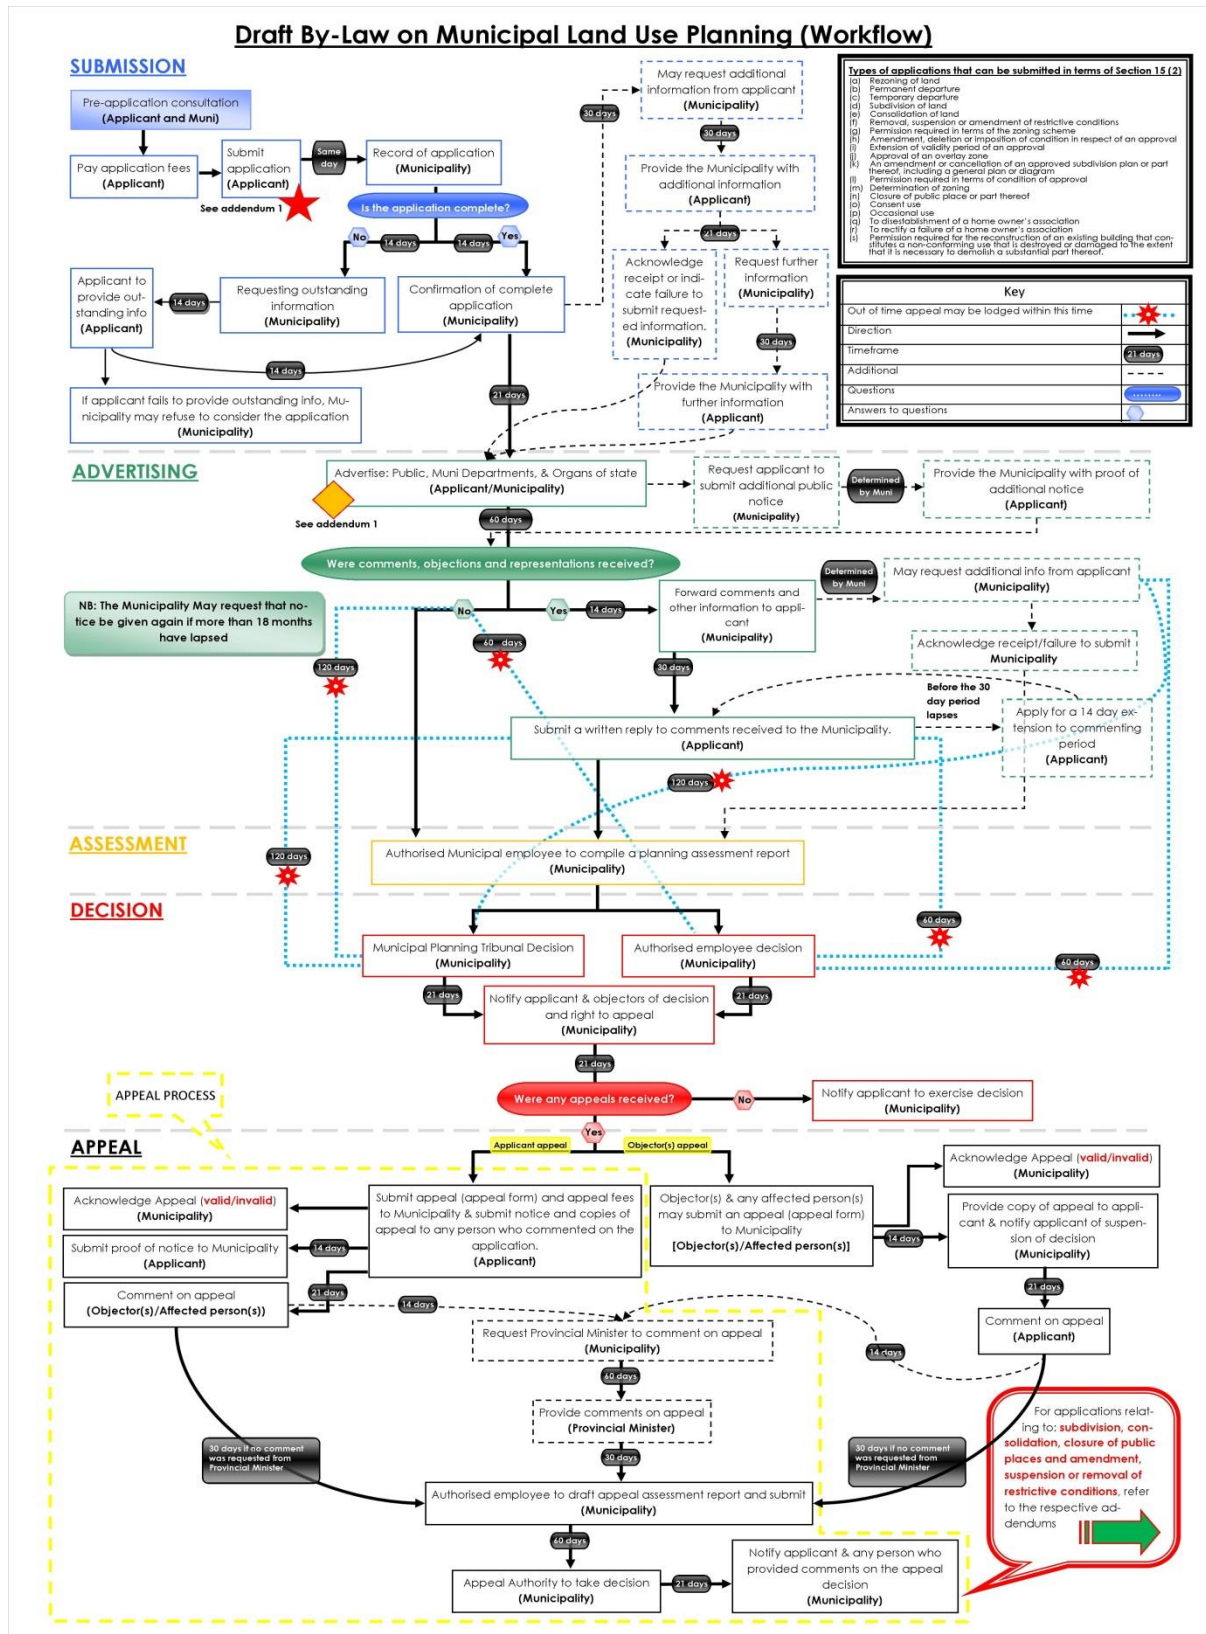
Draft By-Law on Municipal Land Use Planning (Workflow)

SUBMISSION

Pre-application consultation (Applicant and Muni)

Pay application fees (Applicant)

Submit application (Applicant)

Same day

Record of application (Municipality)

See addendum 1

Is the application complete?

No 14 days 14 days Yes

Applicant to provide outstanding info (Applicant)

14 days

Requesting outstanding information (Municipality)

Confirmation of complete application (Municipality)

14 days

If applicant fails to provide outstanding info, Municipality may refuse to consider the application (Municipality)

30 days

May request additional information from applicant (Municipality)

30 days

Provide the Municipality with additional information (Applicant)

21 days

Acknowledge receipt or indicate failure to submit requested information. (Municipality)

Request further information (Municipality)

30 days

Provide the Municipality with further information (Applicant)

21 days

Types of applications that can be submitted in terms of Section 15 (2)
(a) Rezoning of land
(b) Permanent departure
(c) Temporary departure
(d) Subdivision of land
(e) Consolidation of land
(f) Removal, suspension or amendment of restrictive conditions
(g) Permission required in terms of the zoning scheme
(h) Amendment, deletion or imposition of condition in respect of an approval
(i) Extension of validity period of an approval
(j) Approval of an overlay zone
(k) An amendment or cancellation of an approved subdivision plan or part thereof, including a general plan or diagram
(l) Permission required in terms of condition of approval
(m) Determination of zoning
(n) Closure of public place or part thereof
(o) Consent use
(p) Occasional use
(q) To disestablishment of a home owner's association
(r) To rectify a failure of a home owner's association
(s) Permission required for the reconstruction of an existing building that constitutes a non-conforming use that is destroyed or damaged to the extent that it is necessary to demolish a substantial part thereof.

| Key | |
|---|---|
| Out of time appeal may be lodged within this time | |
| Direction | |
| Timeframe | 21 days |
| Additional | |
| Questions | |
| Answers to questions | |

ADVERTISING

Advertise: Public, Muni Departments, & Organs of state (Applicant/Municipality)

See addendum 1

60 days

Request applicant to submit additional public notice (Municipality)

Determined by Muni

Provide the Municipality with proof of additional notice (Applicant)

Were comments, objections and representations received?

NB: The Municipality May request that notice be given again if more than 18 months have lapsed

No Yes 14 days

60 days

120 days

Forward comments and other information to applicant (Municipality)

Determined by Muni

May request additional info from applicant (Municipality)

Acknowledge receipt/failure to submit Municipality

30 days

Before the 30 day period lapses

Apply for a 14 day extension to commenting period (Applicant)

Submit a written reply to comments received to the Municipality. (Applicant)

120 days

ASSESSMENT

120 days

Authorised Municipal employee to compile a planning assessment report (Municipality)

DECISION

60 days

Municipal Planning Tribunal Decision (Municipality)

Authorised employee decision (Municipality)

60 days

21 days

Notify applicant & objectors of decision and right to appeal (Municipality)

21 days

21 days

APPEAL PROCESS

Were any appeals received?

No

Notify applicant to exercise decision (Municipality)

APPEAL

Yes

Applicant appeal

Objector(s) appeal

Acknowledge Appeal (valid/invalid) (Municipality)

Submit appeal (appeal form) and appeal fees to Municipality & submit notice and copies of appeal to any person who commented on the application. (Applicant)

14 days

Submit proof of notice to Municipality (Applicant)

21 days

Comment on appeal (Objector(s)/Affected person(s))

14 days

Objector(s) & any affected person(s) may submit an appeal (appeal form) to Municipality [Objector(s)/Affected person(s)]

14 days

Acknowledge Appeal (valid/invalid) (Municipality)

Provide copy of appeal to applicant & notify applicant of suspension of decision (Municipality)

21 days

Comment on appeal (Applicant)

14 days

Request Provincial Minister to comment on appeal (Municipality)

60 days

Provide comments on appeal (Provincial Minister)

30 days

30 days if no comment was requested from Provincial Minister

30 days if no comment was requested from Provincial Minister

Authorised employee to draft appeal assessment report and submit (Municipality)

60 days

Appeal Authority to take decision (Municipality)

21 days

Notify applicant & any person who provided comments on the appeal decision (Municipality)

For applications relating to: subdivision, consolidation, closure of public places and amendment, suspension or removal of restrictive conditions, refer to the respective addendums